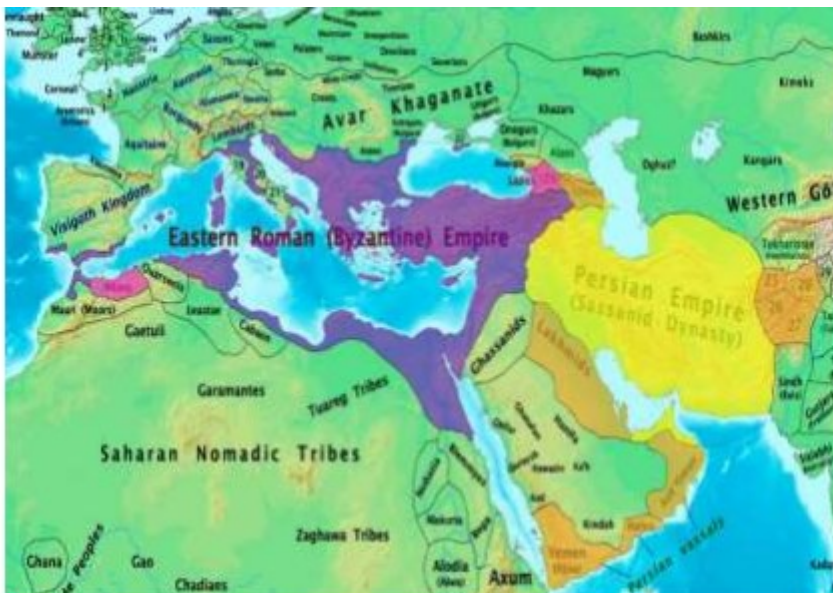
Bashkirs
Magyars
Kimeks
Avar Khaganate
Khazars
Onogurs (Bulgars)
Alans
Oghuz
Kangars
Western Gö
Visigoth Kingdom
Aquitaine
Burgundy
Lombards
Saxons
Frisians
Thuringia
Austrasia
Neustria
Cornwall
Munster
Eastern Roman (Byzantine) Empire
Persian Empire (Sassanid Dynasty)
Tokharians
Lakhmids
Ghassanids
Sindh
Mauri (Moors)
Gaetuli
Garamantes
Tuareg Tribes
Saharan Nomadic Tribes
Zaghawa Tribes
Makuria
Alodia (Alwa)
Axum
Kindah
Yemen
Persian vassals
Ghana
Gao
Chadians
Peoples